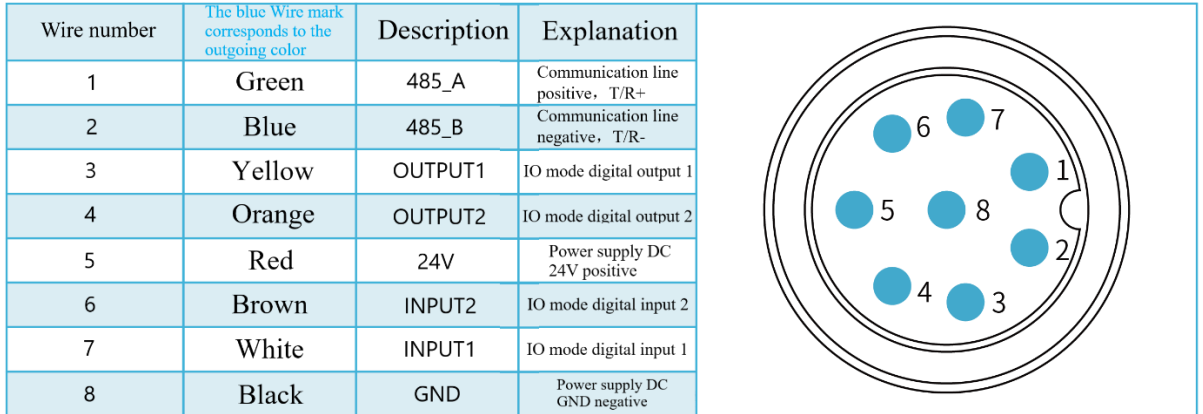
| Wire number | The blue Wire mark corresponds to the outgoing color | Description | Explanation |
|---|---|---|---|
| 1 | Green | 485_A | Communication line positive，T/R+ |
| 2 | Blue | 485_B | Communication line negative，T/R- |
| 3 | Yellow | OUTPUT1 | IO mode digital output 1 |
| 4 | Orange | OUTPUT2 | IO mode digital output 2 |
| 5 | Red | 24V | Power supply DC 24V positive |
| 6 | Brown | INPUT2 | IO mode digital input 2 |
| 7 | White | INPUT1 | IO mode digital input 1 |
| 8 | Black | GND | Power supply DC GND negative |

6 7 1 5 8 2 4 3